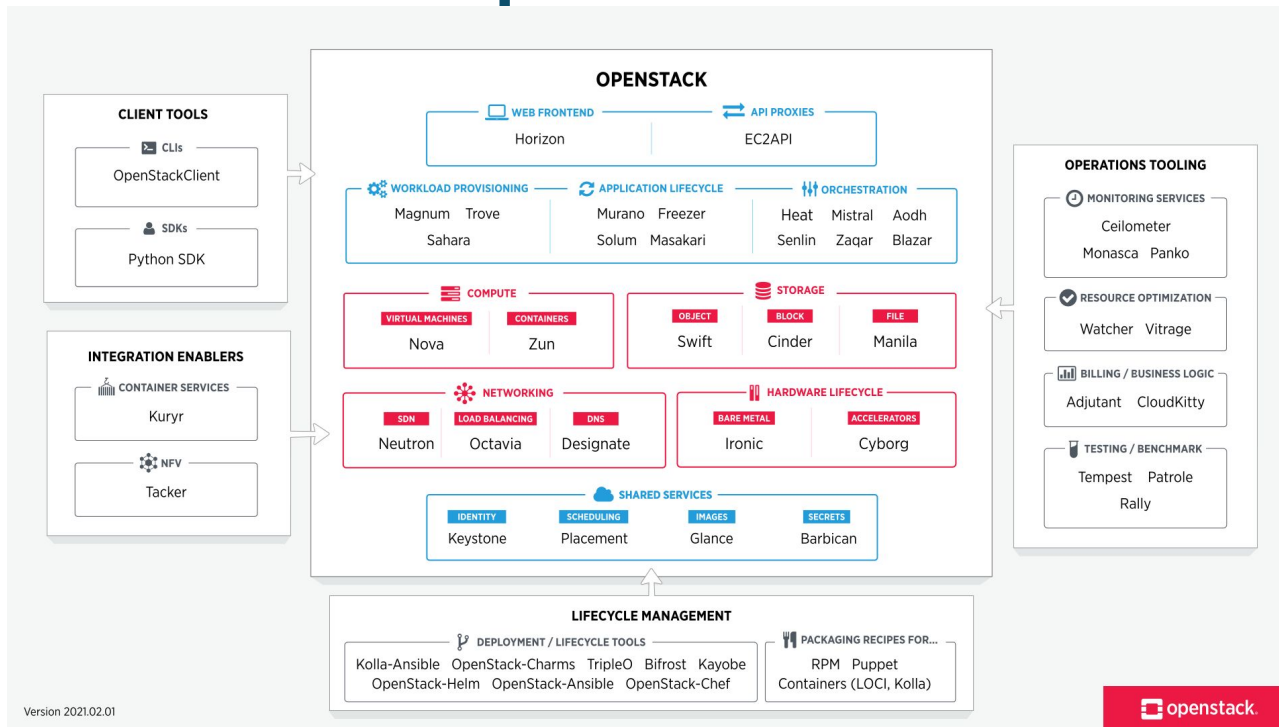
CLIENT TOOLS

CLIs
OpenStackClient

SDKs
Python SDK

INTEGRATION ENABLERS

CONTAINER SERVICES
Kuryr

NFV
Tacker

OPENSTACK

WEB FRONTEND
Horizon

API PROXIES
EC2API

WORKLOAD PROVISIONING
Magnum Trove
Sahara

APPLICATION LIFECYCLE
Murano Freezer
Solum Masakari

ORCHESTRATION
Heat Mistral Aodh
Senlin Zaqar Blazar

COMPUTE
VIRTUAL MACHINES
Nova
CONTAINERS
Zun

STORAGE
OBJECT
Swift
BLOCK
Cinder
FILE
Manila

NETWORKING
SDN
Neutron
LOAD BALANCING
Octavia
DNS
Designate

HARDWARE LIFECYCLE
BARE METAL
Ironic
ACCELERATORS
Cyborg

SHARED SERVICES
IDENTITY
Keystone
SCHEDULING
Placement
IMAGES
Glance
SECRETS
Barbican

OPERATIONS TOOLING

MONITORING SERVICES
Ceilometer
Monasca Panko

RESOURCE OPTIMIZATION
Watcher Vitrage

BILLING / BUSINESS LOGIC
Adjutant CloudKitty

TESTING / BENCHMARK
Tempest Patrole
Rally

LIFECYCLE MANAGEMENT

DEPLOYMENT / LIFECYCLE TOOLS
Kolla-Ansible OpenStack-Charms TripleO Bifrost Kayobe
OpenStack-Helm OpenStack-Ansible OpenStack-Chef

PACKAGING RECIPES FOR...
RPM Puppet
Containers (LOCI, Kolla)

Version 2021.02.01

openstack.